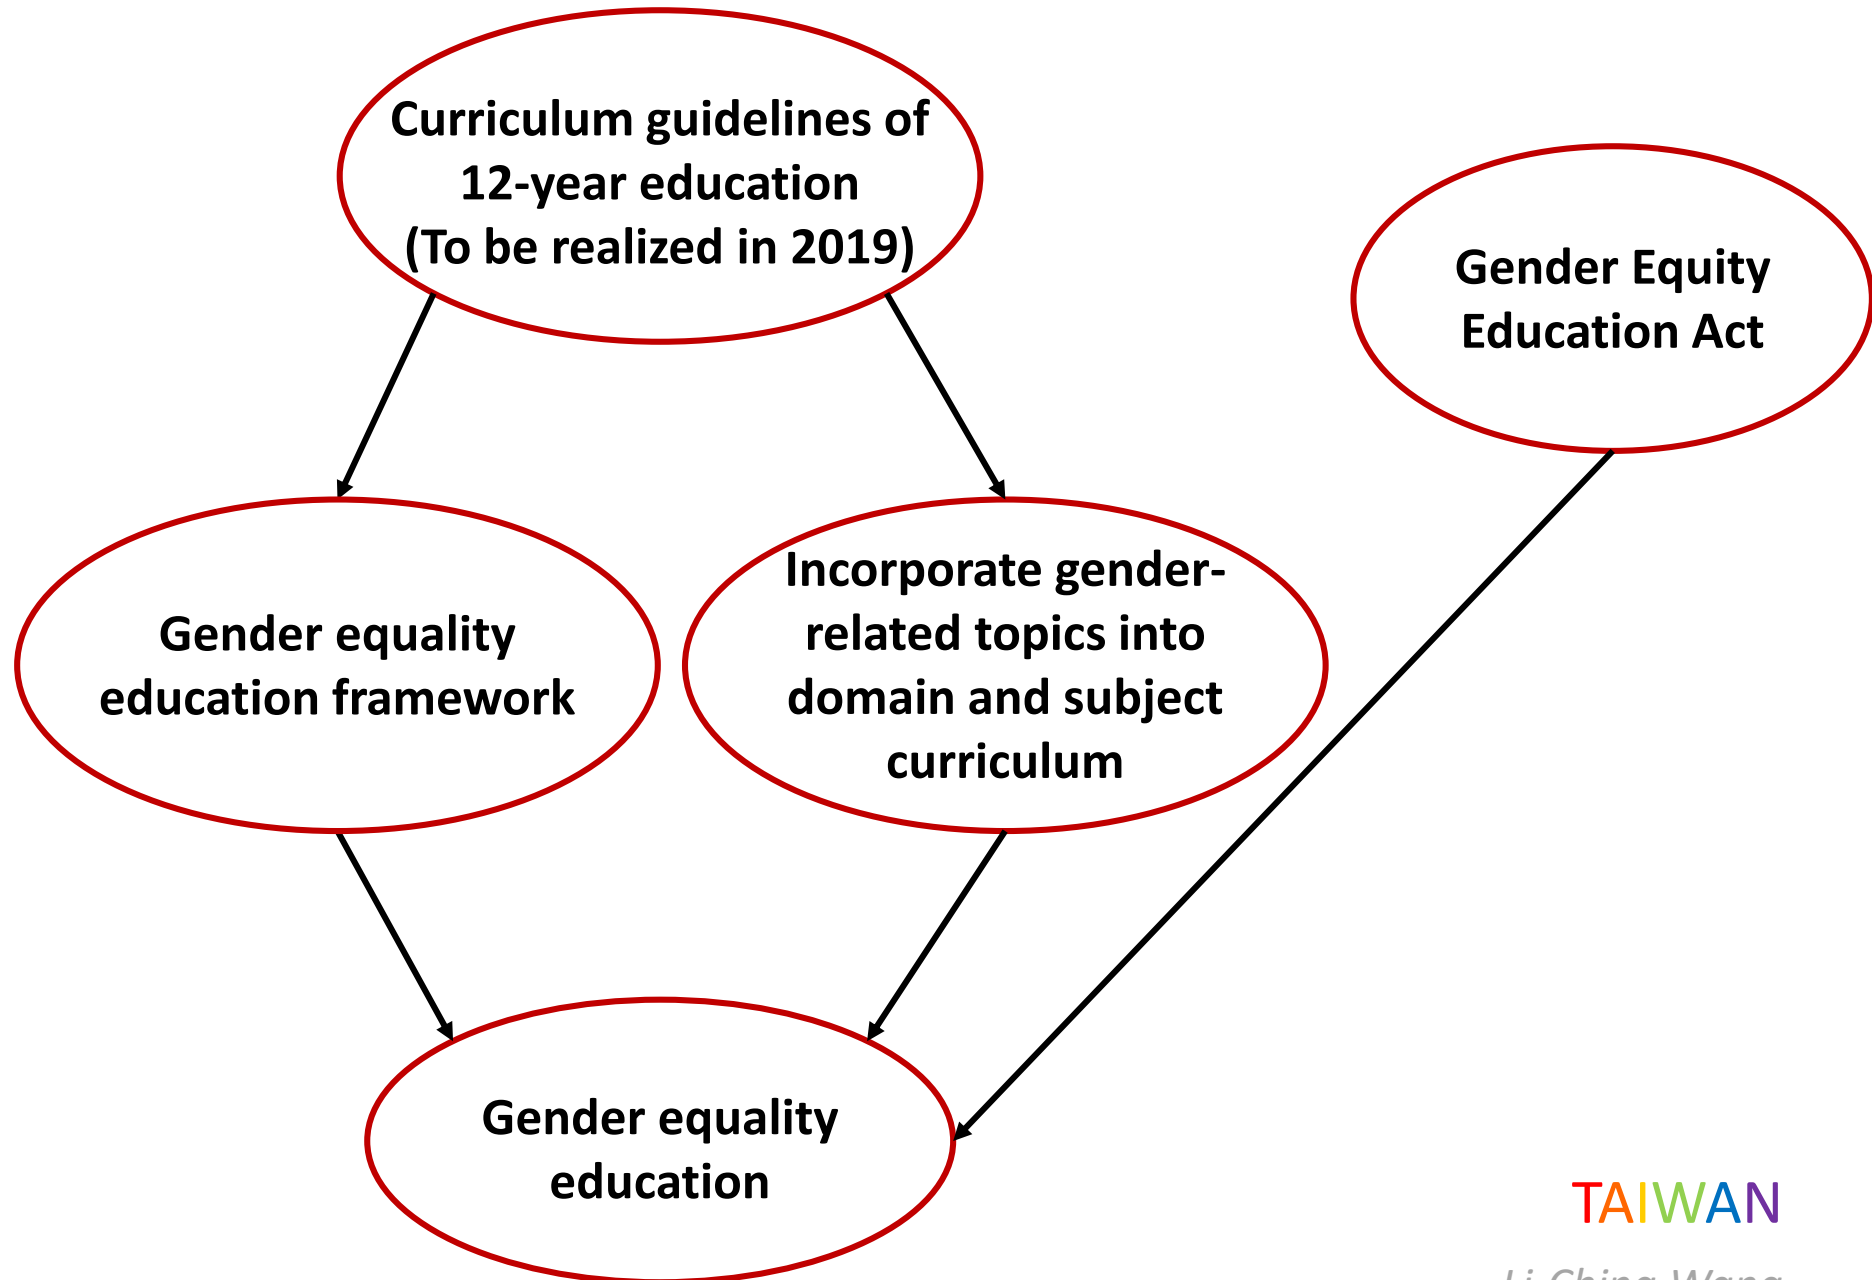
Curriculum guidelines of 12-year education (To be realized in 2019)

Gender Equity Education Act

Gender equality education framework

Incorporate gender-related topics into domain and subject curriculum

Gender equality education

TAIWAN

Li-Ching Wang